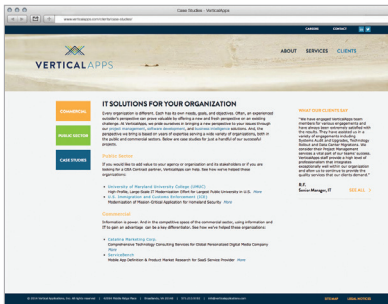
Case Studies - VerticalApps

www.verticalapps.com/services-basket

CAREERS CONTACT

VERTICAL APPS

ABOUT SERVICES CLIENTS

COMMERCIAL

PUBLIC SECTOR

CASE STUDIES

IT SOLUTIONS FOR YOUR ORGANIZATION

Every organization is different. Each has its own needs, goals, and objectives. Often, an experienced outsider's perspective can prove valuable by offering a new and fresh perspective on an existing challenge. At VerticalApps, we pride ourselves in bringing a new perspective to your issues through our project management, software development, and business intelligence solutions. And, the perspective we bring is based on years of expertise serving a wide variety of organizations, both in the public and commercial sectors. Below are case studies for just a handful of our successful projects.

Public Sector

If you would like to add value to your agency or organization and its stakeholders or if you are looking for a GSA Contract partner, VerticalApps can help. See how we've helped these organizations:

University of Maryland University College (UMUC)
High Profile, Large-Scale IT Modernization Effort for Largest Public University in U.S. More

U.S. Immigration and Customs Enforcement (ICE)
Modernization of Mission-Critical Application for Homeland Security More

Commercial

Information is power. And in the competitive space of the commercial sector, using information and IT to gain an advantage can be a key differentiator. See how we've helped these organizations:

Celebra Marketing Corp.
Comprehensive Technology Consulting Services for Global Personalized Digital Media Company More

ServiceNext
Mobile App Definition & Product Market Research for SaaS Service Provider More

WHAT OUR CLIENTS SAY

"We have engaged VerticalApps team members for various engagements and have always been extremely satisfied with the results. They have assisted us in a variety of engagements including Systems Audit and Upgrades, Technology Rollout and Game Changing Initiatives. We consider their Project Management expertise a vital part of our team's success. VerticalApps staff provide a high level of professionalism that integrates exceptionally well within our organization and allow us to continually provide the quality services that our clients demand."

R.F.
Senior Manager, IT

SEE ALL

© 2014 Vertical Applications, Inc. All rights reserved | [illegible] | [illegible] | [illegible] | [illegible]

SITEMAP LEGAL NOTICES